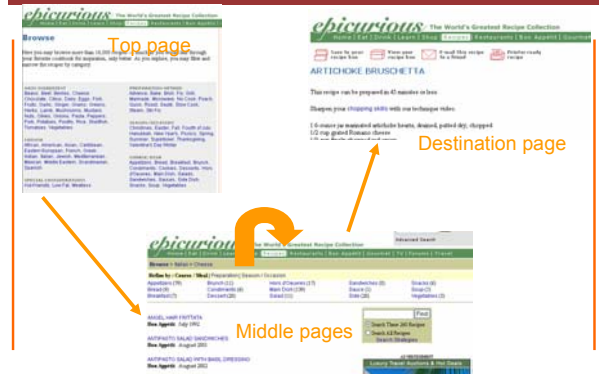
epicurious The World's Greatest Recipe Collection

Top page

Browse

epicurious The World's Greatest Recipe Collection

Home | Eat | Drink | Learn | Shop | Recipes | Restaurants | Bon Appétit | Gourmet

Save to your recipe box
Rate your recipe box
E-mail this recipe to a friend
Printer-ready recipe

ARTICHOKE BRUSCHETTA

This recipe can be prepared in 45 minutes or less.

Sharpen your chopping skills with our technique video.

1 6-ounce jar marinated artichoke hearts, drained, patted dry, chopped
1/2 cup grated Romano cheese

Destination page

epicurious The World's Greatest Recipe Collection

Advanced Search

Middle pages

ANGEL HAIR FRITTATA
Bon Appétit July 1992

ANTIPASTO SALAD SANDWICHES
Bon Appétit August 2002

Find
Search These 265 Recipes
Search All Recipes
Search Strategies